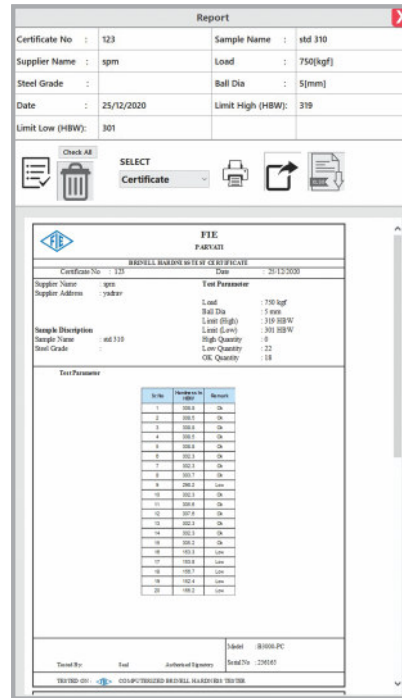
Report

| Certificate No | : | 123 | Sample Name | : | std 310 |
|---|---|---|---|---|---|
| Supplier Name | : | spm | Load | : | 750[kgf] |
| Steel Grade | : | | Ball Dia | : | 5[mm] |
| Date | : | 25/12/2020 | Limit High (HBW): | | 319 |
| Limit Low (HBW): | | 301 | | | |

Check All

SELECT

Certificate

FIE
PARVATI
BRINELL HARDNESS TEST CERTIFICATE

Certificate No : 123 Date : 25/12/2020

Supplier Name : spm
Supplier Address : yadrav

Test Parameter

Load : 750 kgf
Ball Dia : 5 mm
Limit (High) : 319 HBW
Limit (Low) : 301 HBW
High Quantity : 0
Low Quantity : 22
OK Quantity : 18

Sample Discription
Sample Name : std 310
Steel Grade :

Test Parameter

| Sr.No | Hardness in HBW | Remark |
|---|---|---|
| 1 | 306.8 | Ok |
| 2 | 306.5 | Ok |
| 3 | 306.8 | Ok |
| 4 | 306.5 | Ok |
| 5 | 306.8 | Ok |
| 6 | 302.3 | Ok |
| 7 | 302.3 | Ok |
| 8 | 303.7 | Ok |
| 9 | 296.2 | Low |
| 10 | 302.3 | Ok |
| 11 | 306.8 | Ok |
| 12 | 307.6 | Ok |
| 13 | 302.3 | Ok |
| 14 | 302.3 | Ok |
| 15 | 306.2 | Ok |
| 16 | 193.3 | Low |
| 17 | 193.8 | Low |
| 18 | 195.7 | Low |
| 19 | 192.4 | Low |
| 20 | 199.2 | Low |

Model : B3000-PC

Tested By: Seal Authorised Signatory Serial No : 236565

TESTED ON : FIE COMPUTERISED BRINELL HARDNESS TESTER